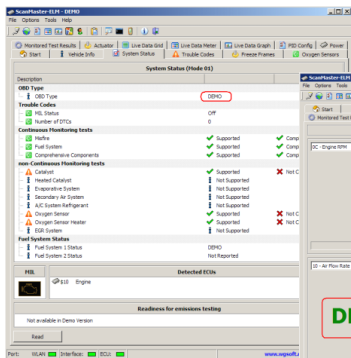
ScanMaster-ELM - DEMO

File Options Tools Help

Monitored Test Results | Actuator | Live Data Grid | Live Data Meter | Live Data Graph | PID Config | Power

Start | Vehicle Info | System Status | Trouble Codes | Freeze Frames | Oxygen Sensors

System Status (Mode 01)

Description

OBD Type

OBD Type | DEMO

Trouble Codes

MIL Status | Off

Number of DTCs | 0

Continuous Monitoring tests

Misfire | Supported | Comp

Fuel System | Supported | Comp

Comprehensive Components | Supported | Comp

non-Continuous Monitoring tests

Catalyst | Supported | Not C

Heated Catalyst | Not Supported

Evaporative System | Not Supported

Secondary Air System | Not Supported

A/C System Refrigerant | Not Supported

Oxygen Sensor | Supported | Not C

Oxygen Sensor Heater | Supported | Not C

EGR System | Not Supported

Fuel System Status

Fuel System 1 Status | DEMO

Fuel System 2 Status | Not Reported

MIL | Detected ECUs

$10 Engine

Readiness for emissions testing

Not available in Demo Version

Read

Port: WLAN: Interface: ECU: www.wgsoft.

ScanMaster-ELM

File Options Tools

Start

Monitored Test

0C - Engine RPM

10 - Air Flow Rate

DI